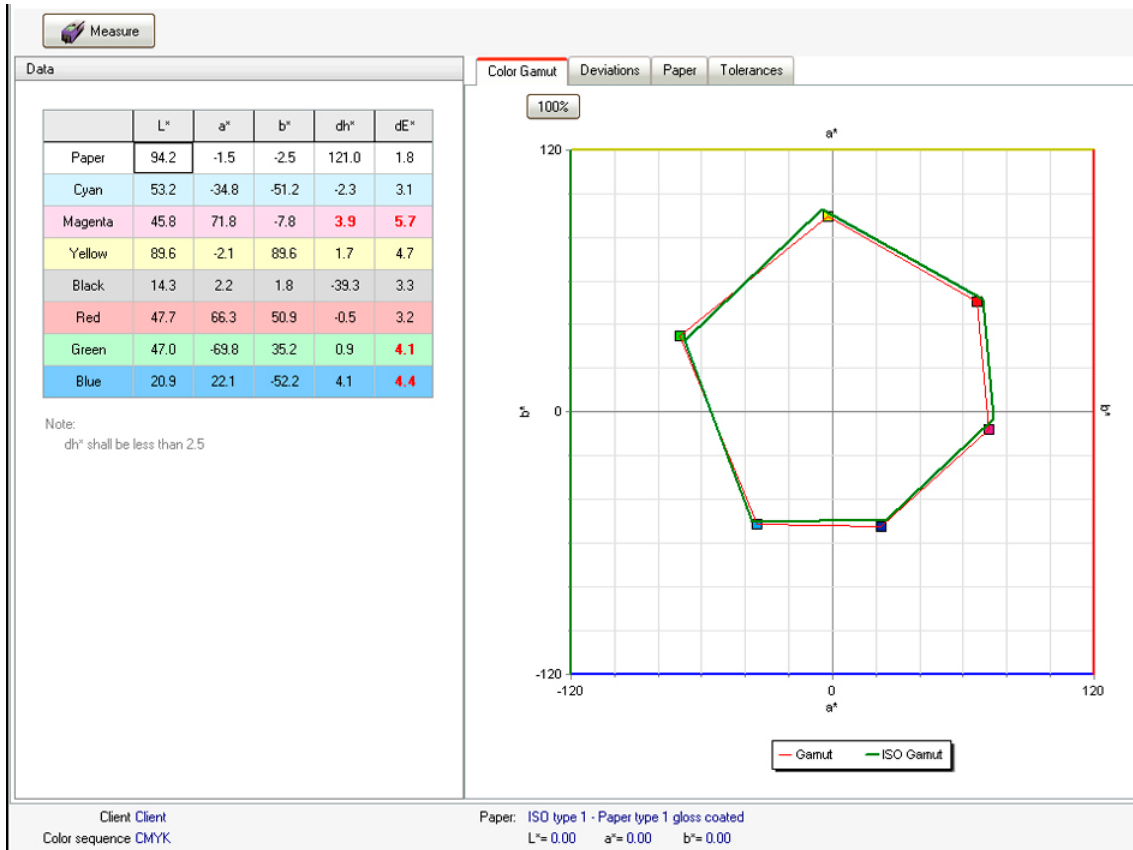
Measure

Data

| | L* | a* | b* | dh* | dE* |
|---|---|---|---|---|---|
| Paper | 94.2 | -1.5 | -2.5 | 121.0 | 1.8 |
| Cyan | 53.2 | -34.8 | -51.2 | -2.3 | 3.1 |
| Magenta | 45.8 | 71.8 | -7.8 | 3.9 | 5.7 |
| Yellow | 89.6 | -2.1 | 89.6 | 1.7 | 4.7 |
| Black | 14.3 | 2.2 | 1.8 | -39.3 | 3.3 |
| Red | 47.7 | 66.3 | 50.9 | -0.5 | 3.2 |
| Green | 47.0 | -69.8 | 35.2 | 0.9 | 4.1 |
| Blue | 20.9 | 22.1 | -52.2 | 4.1 | 4.4 |

Note:
dh* shall be less than 2.5

Color Gamut | Deviations | Paper | Tolerances

100%

a*
120
b*
0
b*
-120
-120
0
120
a*

Gamut
ISO Gamut

Client Client
Color sequence CMYK

Paper: ISO type 1 - Paper type 1 gloss coated
L*= 0.00 a*= 0.00 b*= 0.00